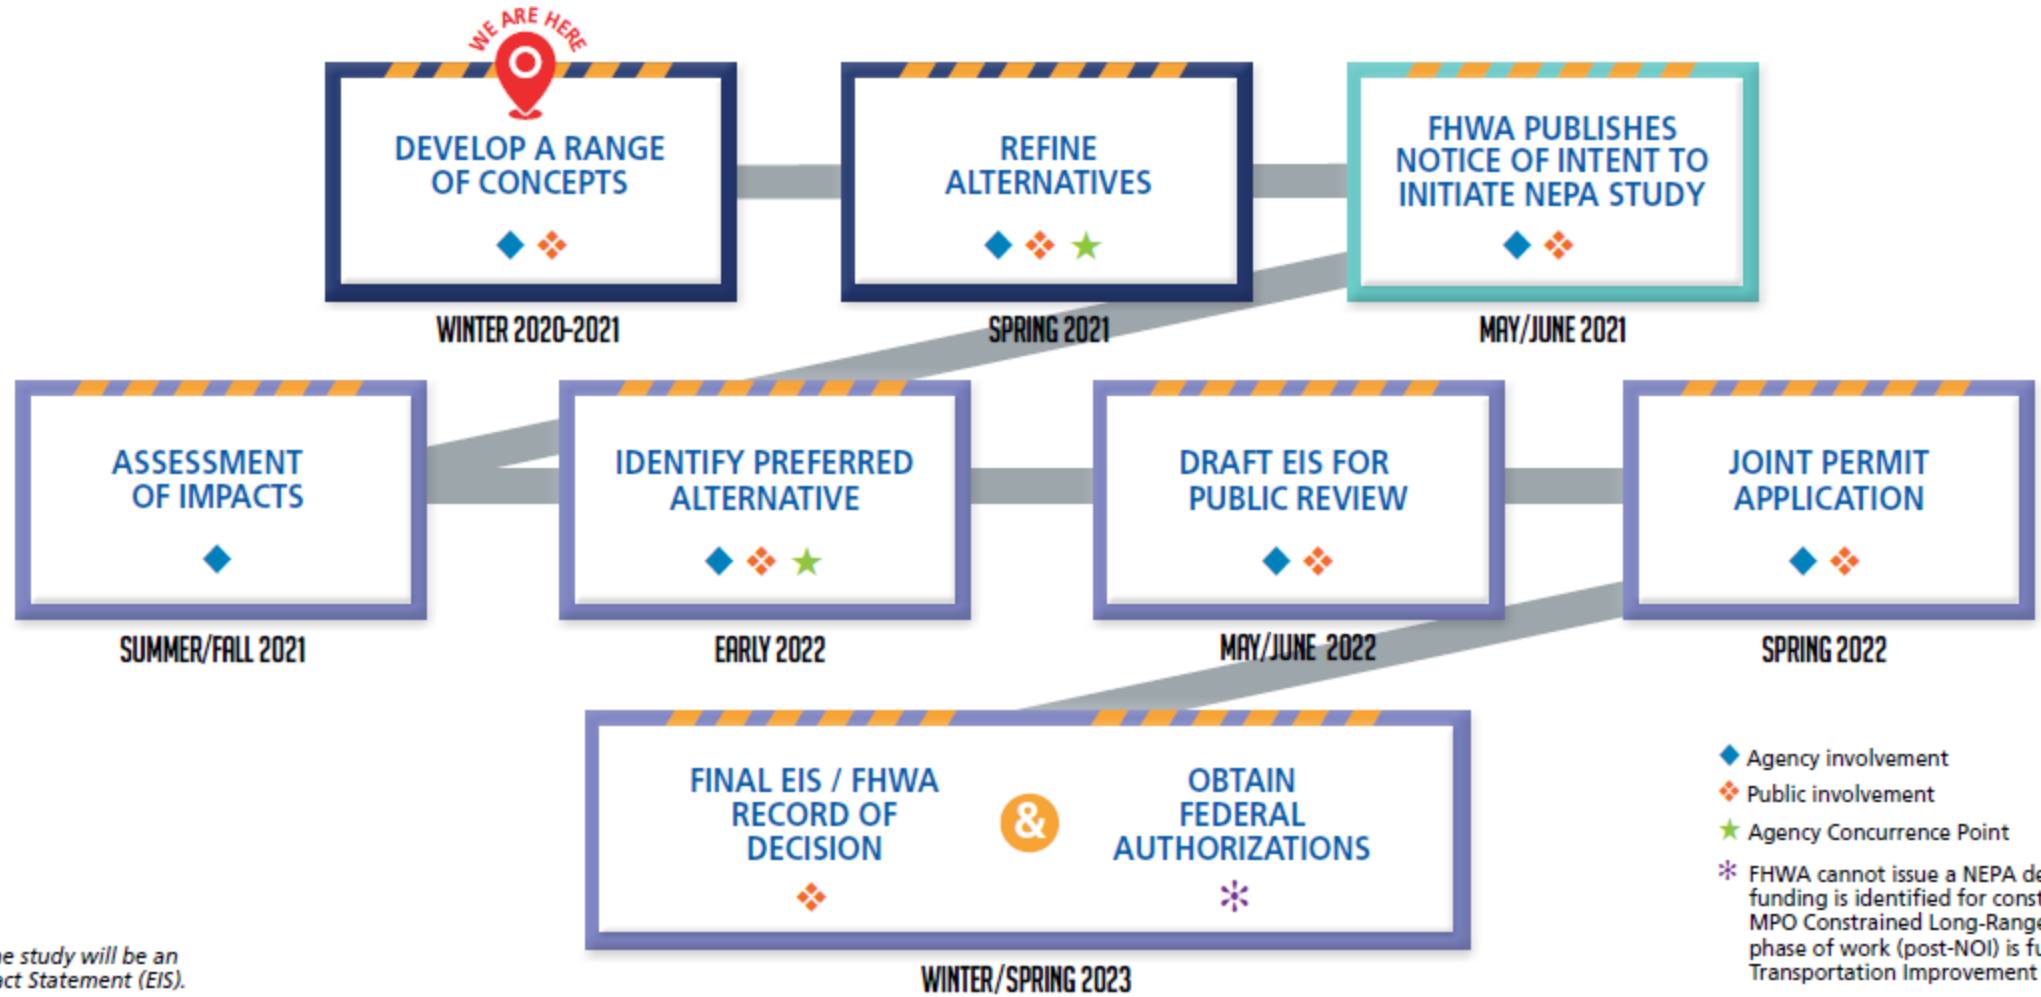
WE ARE HERE

DEVELOP A RANGE OF CONCEPTS

WINTER 2020-2021

REFINE ALTERNATIVES

SPRING 2021

FHWA PUBLISHES NOTICE OF INTENT TO INITIATE NEPA STUDY

MAY/JUNE 2021

ASSESSMENT OF IMPACTS

SUMMER/FALL 2021

IDENTIFY PREFERRED ALTERNATIVE

EARLY 2022

DRAFT EIS FOR PUBLIC REVIEW

MAY/JUNE 2022

JOINT PERMIT APPLICATION

SPRING 2022

FINAL EIS / FHWA RECORD OF DECISION

&

OBTAIN FEDERAL AUTHORIZATIONS

WINTER/SPRING 2023

Agency involvement
Public involvement
Agency Concurrence Point
FHWA cannot issue a NEPA de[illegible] funding is identified for const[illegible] MPO Constrained Long-Range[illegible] phase of work (post-NOI) is fu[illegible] Transportation Improvement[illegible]

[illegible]e study will be an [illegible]ct Statement (EIS).